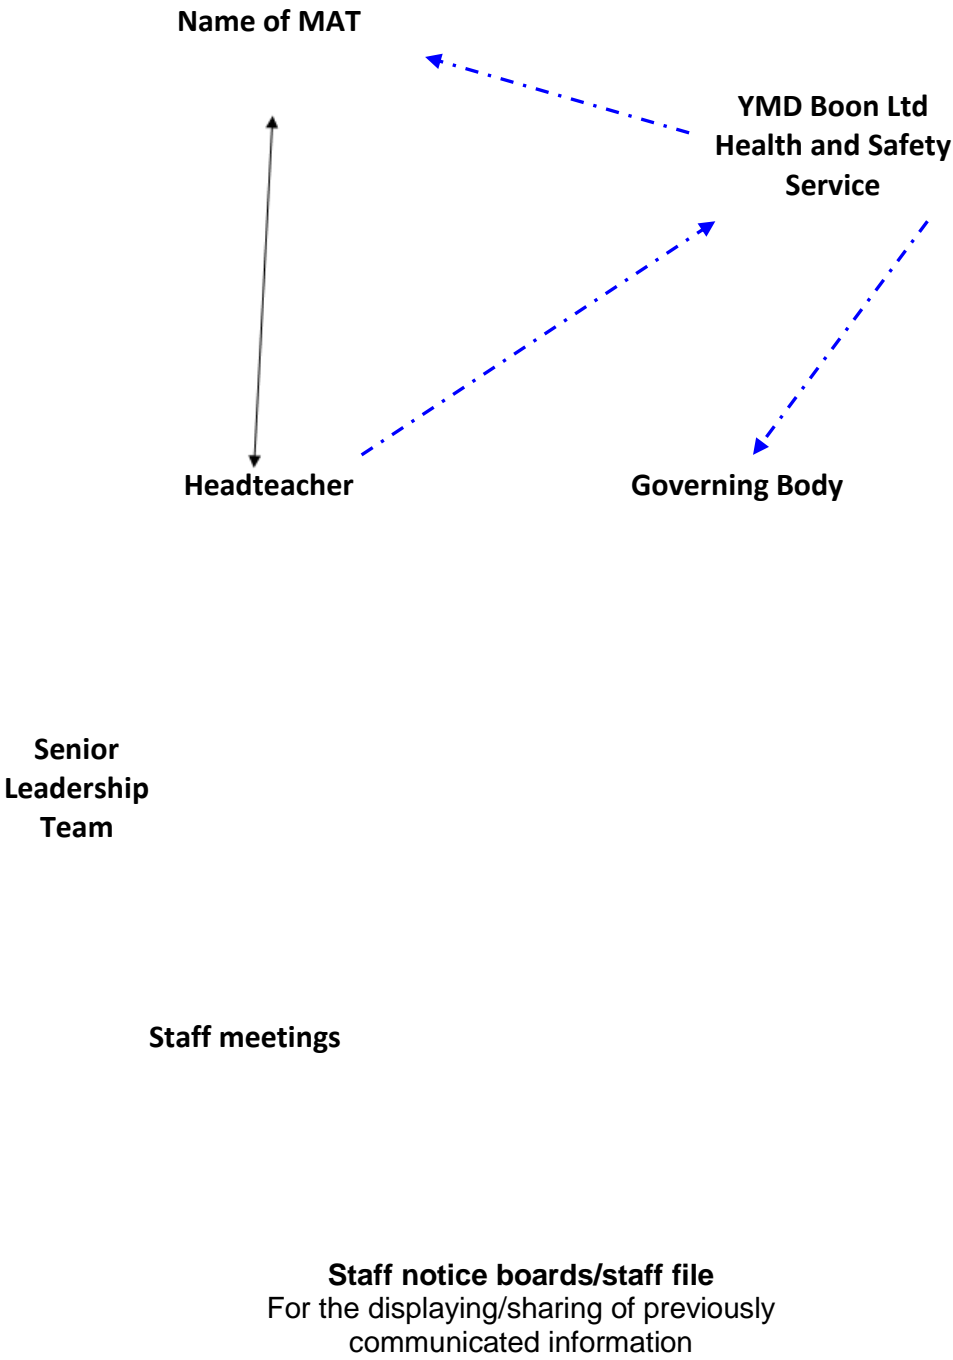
Name of MAT

YMD Boon Ltd
Health and Safety
Service

Headteacher

Governing Body

Senior
Leadership
Team

Staff meetings

Staff notice boards/staff file
For the displaying/sharing of previously communicated information